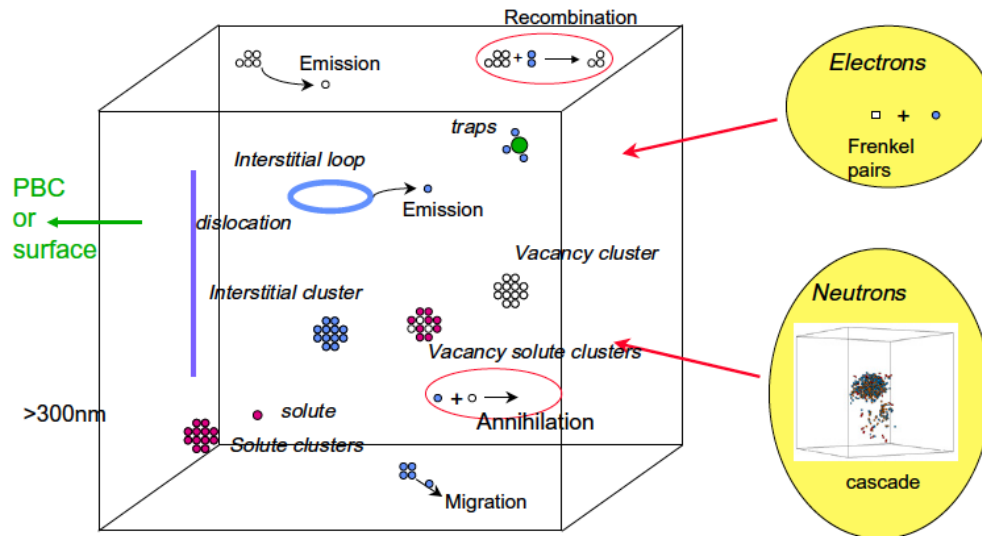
Recombination

Emission

+

Electrons

+

Frenkel pairs

traps

Interstitial loop

PBC or surface

Emission

dislocation

Vacancy cluster

Neutrons

Interstitial cluster

Vacancy solute clusters

+

>300nm

solute

Annihilation

Solute clusters

cascade

Migration